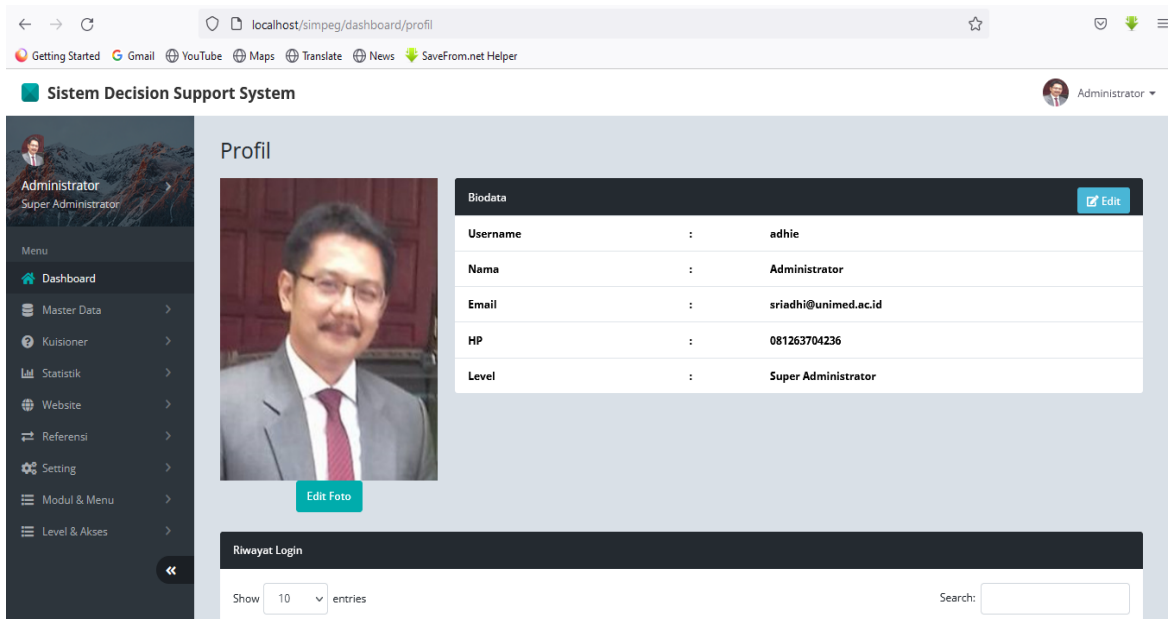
localhost/simpeg/dashboard/profil

Getting Started Gmail YouTube Maps Translate News SaveFrom.net Helper

Sistem Decision Support System

Administrator

Administrator
Super Administrator

Menu
Dashboard
Master Data
Kuisioner
Statistik
Website
Referensi
Setting
Modul & Menu
Level & Akses

Profil

Edit Foto

Biodata
Edit

| | | |
|---|---|---|
| Username | : | adhie |
| Nama | : | Administrator |
| Email | : | sriadhi@unimed.ac.id |
| HP | : | 081263704236 |
| Level | : | Super Administrator |

Riwayat Login

Show 10 entries

Search: